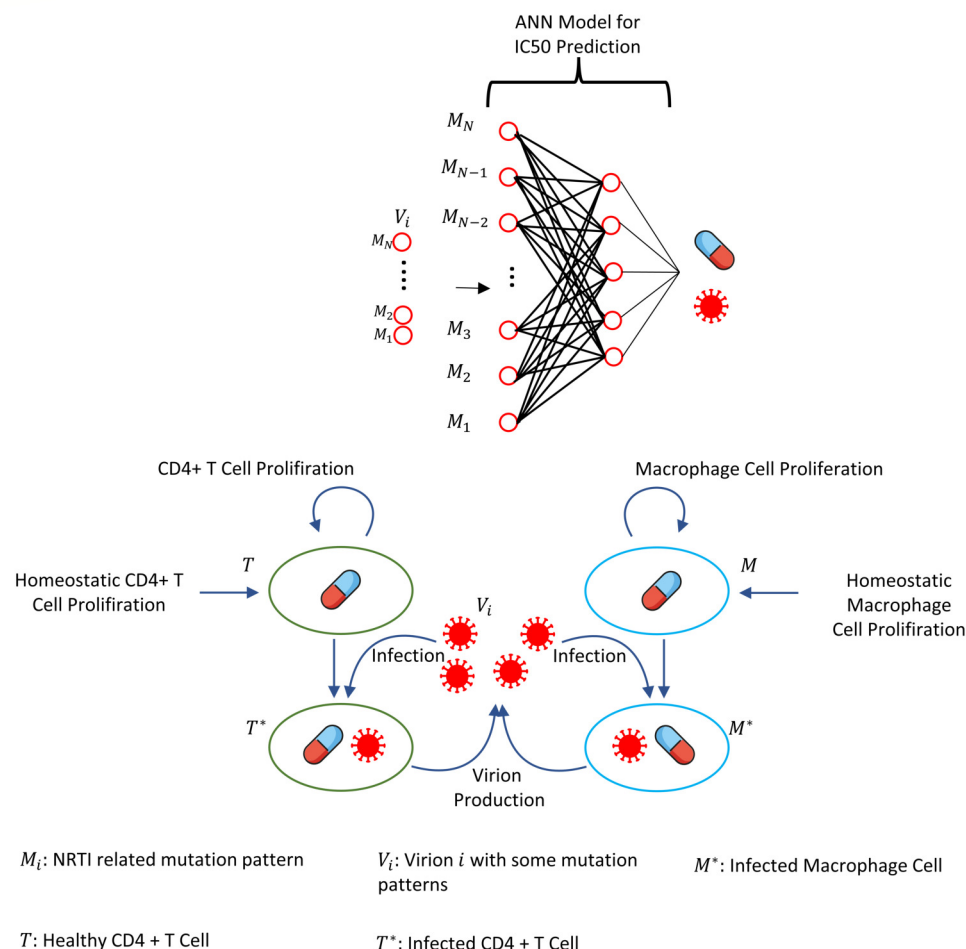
ANN Model for IC50 Prediction

$M_N$
$M_{N-1}$
$M_{N-2}$
⋮
$M_3$
$M_2$
$M_1$

$V_i$
$M_N$
⋮
$M_2$
$M_1$

CD4+ T Cell Prolifiration

Macrophage Cell Proliferation

$T$

Homeostatic CD4+ T Cell Prolifiration

$M$

Homeostatic Macrophage Cell Prolifiration

$V_i$

Infection

Infection

$T^*$

$M^*$

Virion Production

$M_i$: NRTI related mutation pattern

$V_i$: Virion $i$ with some mutation patterns

$M^*$: Infected Macrophage Cell

$T$: Healthy CD4 + T Cell

$T^*$: Infected CD4 + T Cell